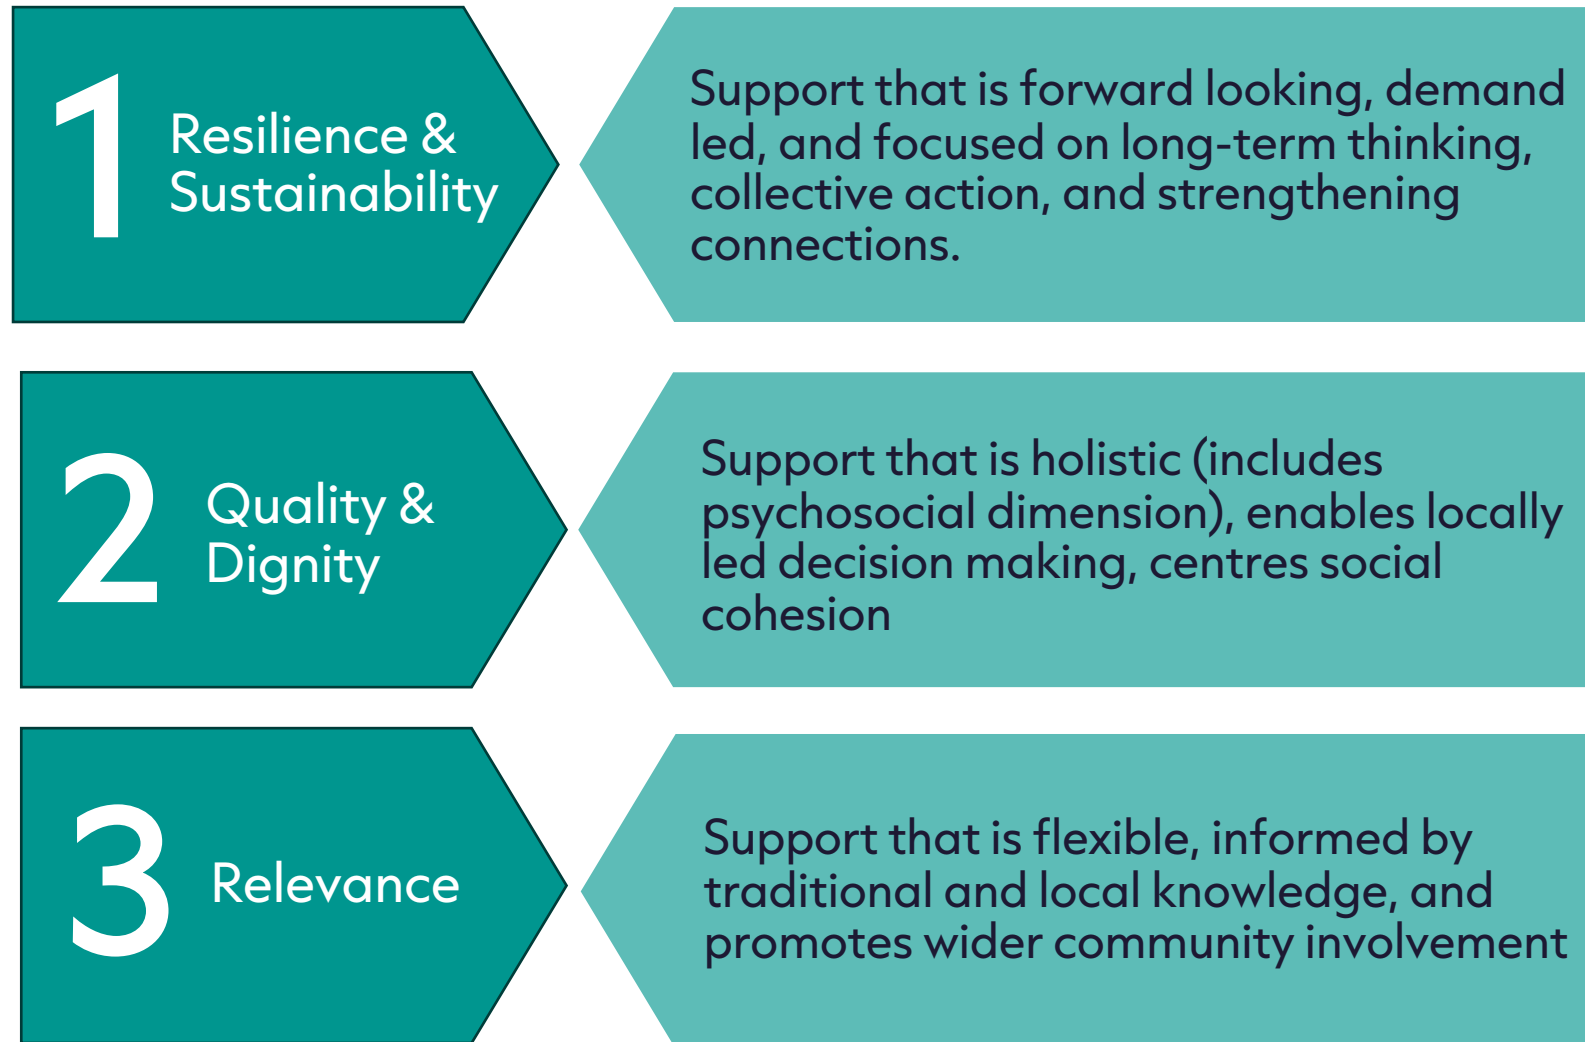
1 Resilience & Sustainability

Support that is forward looking, demand led, and focused on long-term thinking, collective action, and strengthening connections.

2 Quality & Dignity

Support that is holistic (includes psychosocial dimension), enables locally led decision making, centres social cohesion

3 Relevance

Support that is flexible, informed by traditional and local knowledge, and promotes wider community involvement